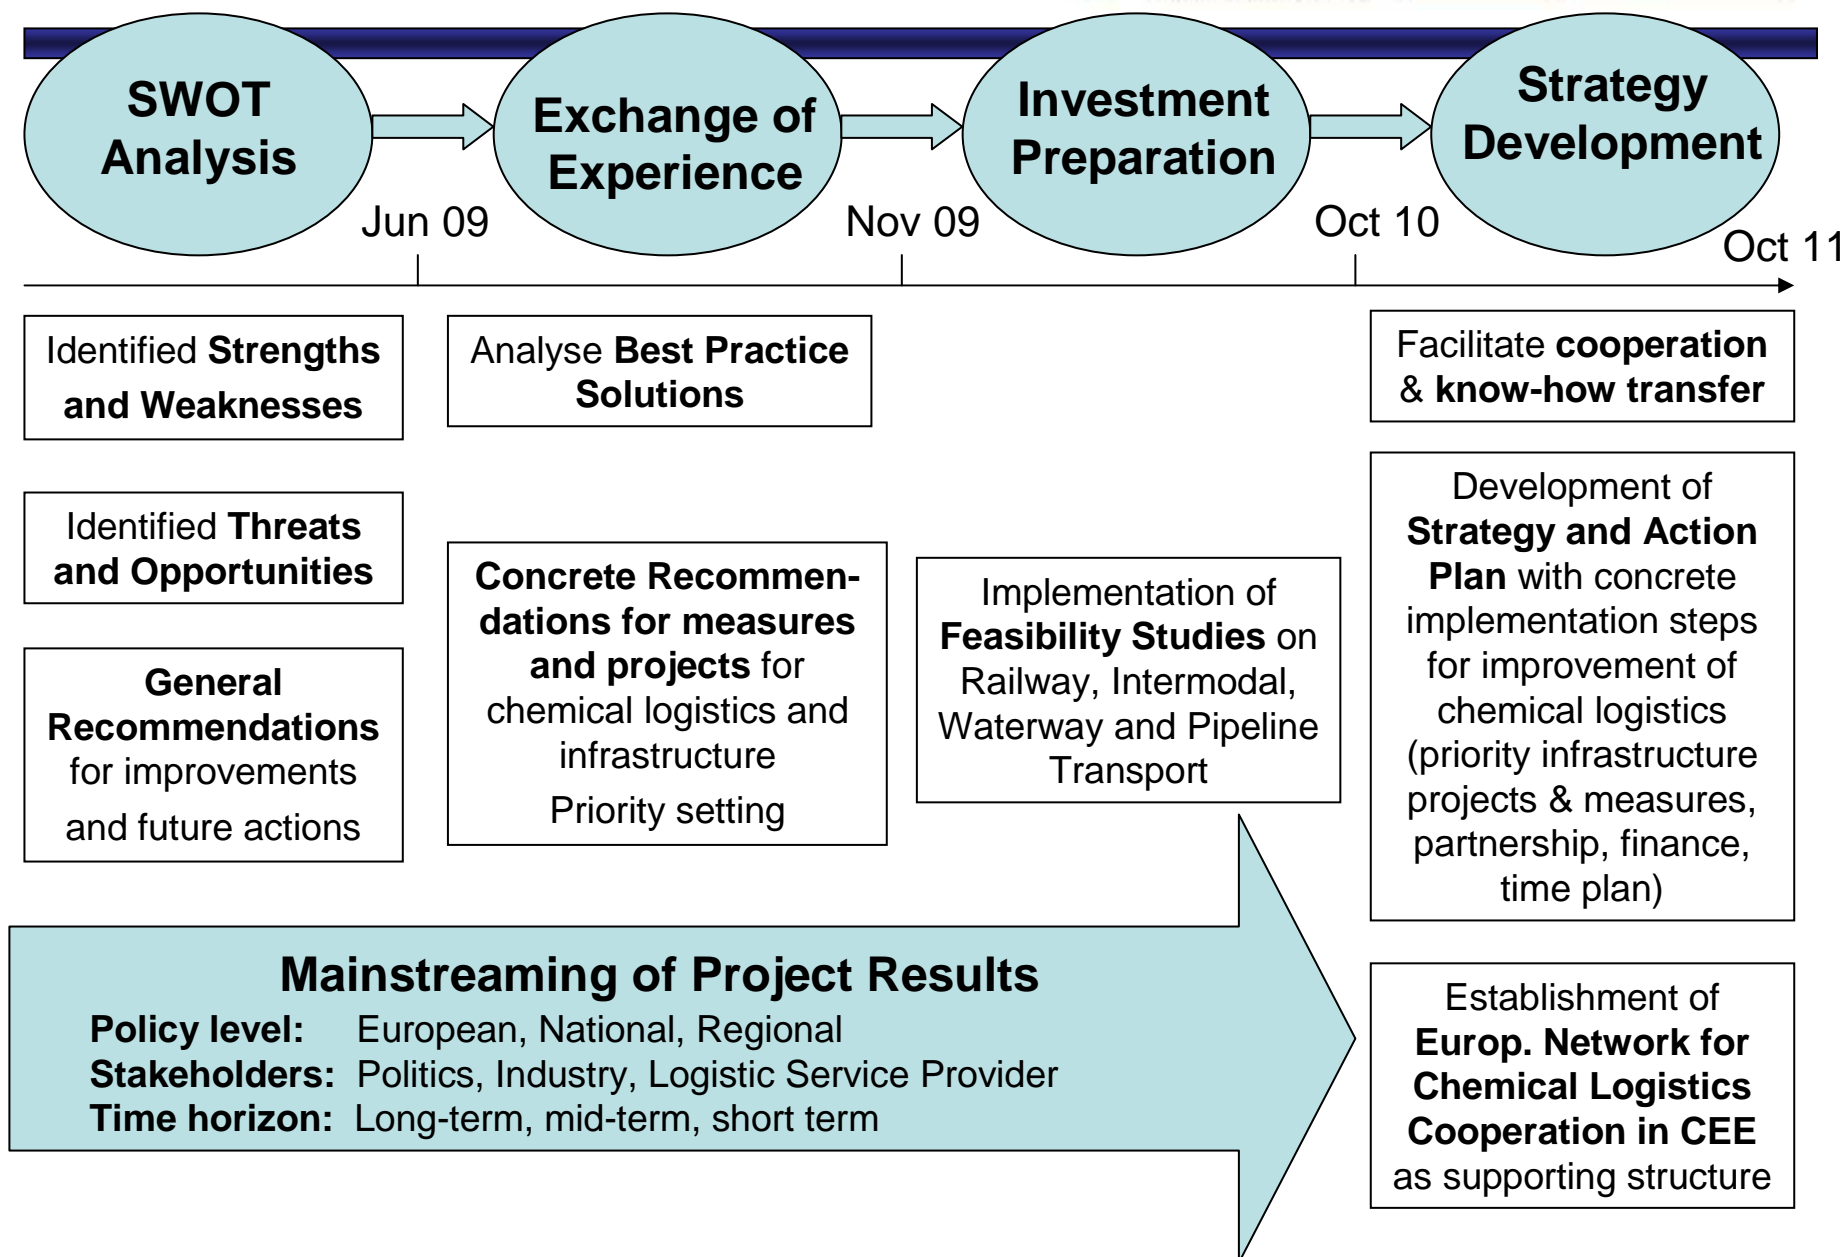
SWOT Analysis

Exchange of Experience

Investment Preparation

Strategy Development

Jun 09

Nov 09

Oct 10

Oct 11

Identified Strengths and Weaknesses

Analyse Best Practice Solutions

Facilitate cooperation & know-how transfer

Identified Threats and Opportunities

Development of Strategy and Action Plan with concrete implementation steps for improvement of chemical logistics (priority infrastructure projects & measures, partnership, finance, time plan)

Concrete Recommendations for measures and projects for chemical logistics and infrastructure

Priority setting

Implementation of Feasibility Studies on Railway, Intermodal, Waterway and Pipeline Transport

General Recommendations for improvements and future actions

Mainstreaming of Project Results

Policy level: European, National, Regional

Stakeholders: Politics, Industry, Logistic Service Provider

Time horizon: Long-term, mid-term, short term

Establishment of Europ. Network for Chemical Logistics Cooperation in CEE as supporting structure